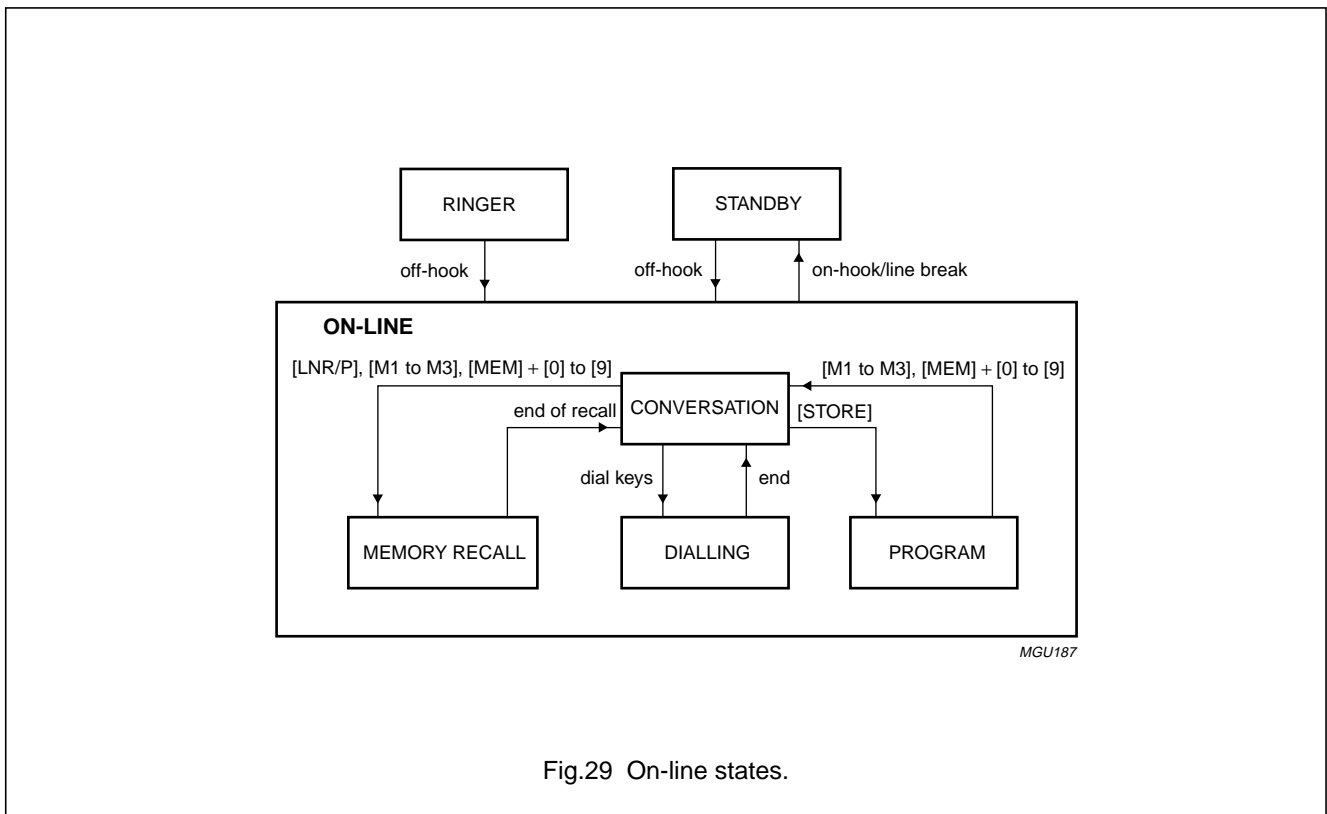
RINGER

STANDBY

off-hook

off-hook

on-hook/line break

ON-LINE

[LNR/P], [M1 to M3], [MEM] + [0] to [9]

[M1 to M3], [MEM] + [0] to [9]

end of recall

CONVERSATION

[STORE]

dial keys

end

MEMORY RECALL

DIALLING

PROGRAM

MGU187

Fig.29 On-line states.